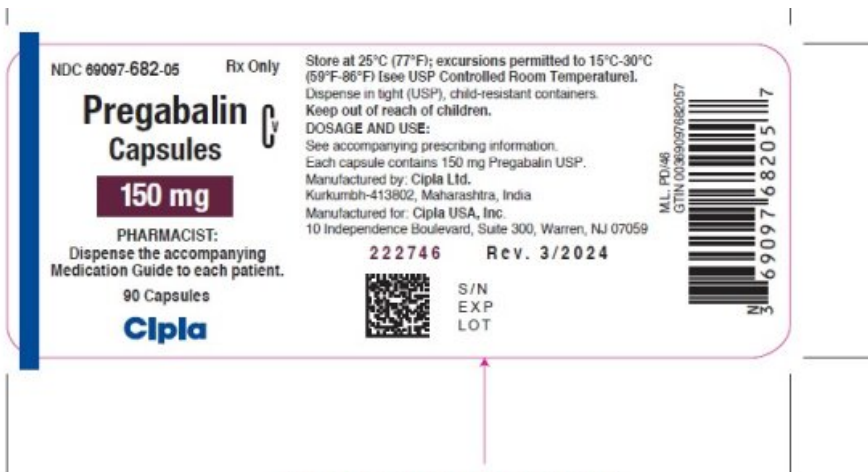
NDC 69097-682-05 Rx Only

Pregabalin Capsules $C_V$

150 mg

PHARMACIST: Dispense the accompanying Medication Guide to each patient.

90 Capsules

Cipla

Store at 25°C (77°F); excursions permitted to 15°C-30°C (59°F-86°F) [see USP Controlled Room Temperature].
Dispense in tight (USP), child-resistant containers.
Keep out of reach of children.
DOSAGE AND USE:
See accompanying prescribing information.
Each capsule contains 150 mg Pregabalin USP.
Manufactured by: Cipla Ltd.
Kurkumbh-413802, Maharashtra, India
Manufactured for: Cipla USA, Inc.
10 Independence Boulevard, Suite 300, Warren, NJ 07059

222746 Rev. 3/2024

S/N
EXP
LOT

M.L. PD/46
GTIN 00369097682057

3 69097 68205 7